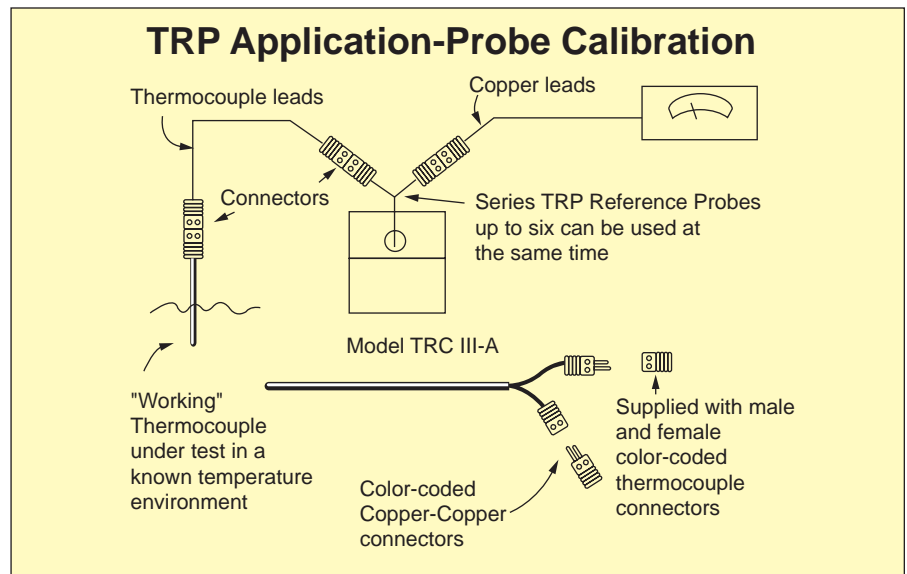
TRP Application-Probe Calibration

Thermocouple leads

Copper leads

Connectors

Series TRP Reference Probes up to six can be used at the same time

Model TRC III-A

"Working" Thermocouple under test in a known temperature environment

Supplied with male and female color-coded thermocouple connectors

Color-coded Copper-Copper connectors